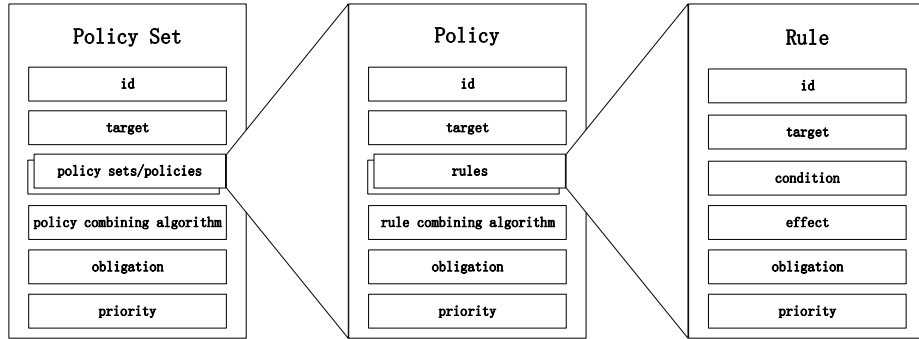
Policy Set

id

target

policy sets/policies

policy combining algorithm

obligation

priority

Policy

id

target

rules

rule combining algorithm

obligation

priority

Rule

id

target

condition

effect

obligation

priority